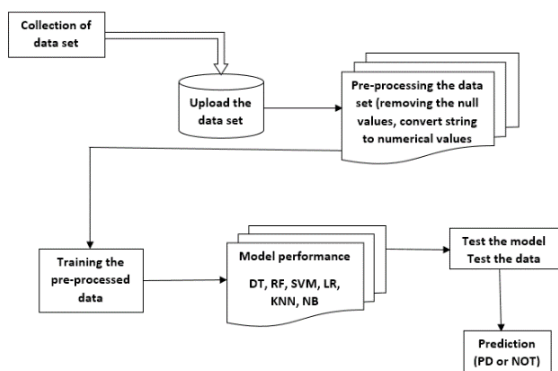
Collection of data set

Upload the data set

Pre-processing the data set (removing the null values, convert string to numerical values

Training the pre-processed data

Model performance

DT, RF, SVM, LR, KNN, NB

Test the model
Test the data

Prediction
(PD or NOT)